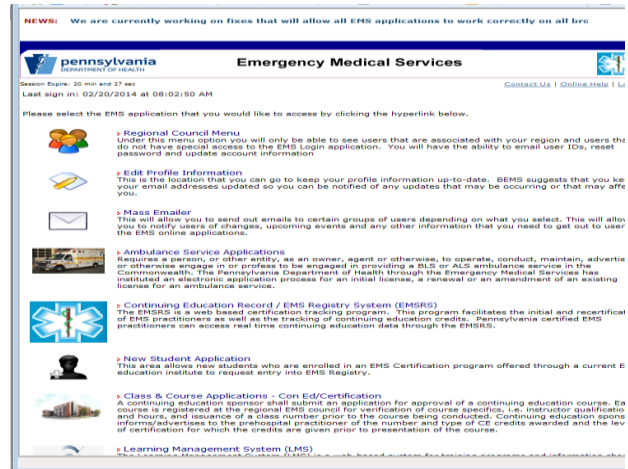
NEWS: We are currently working on fixes that will allow all EMS applications to work correctly on all bro

pennsylvania
DEPARTMENT OF HEALTH

Emergency Medical Services

Session Expire: 20 min and 27 sec
Last sign in: 02/20/2014 at 08:02:50 AM

Contact Us | Online Help | Lo

Please select the EMS application that you would like to access by clicking the hyperlink below.

Regional Council Menu
Under this menu option you will only be able to see users that are associated with your region and users tha do not have special access to the EMS Login application. You will have the ability to email user IDs, reset password and update account information

Edit Profile Information
This is the location that you can go to keep your profile information up-to-date. BEMS suggests that you ke your email addresses updated so you can be notified of any updates that may be occurring or that may affe you.

Mass Emailer
This will allow you to send out emails to certain groups of users depending on what you select. This will allo you to notify users of changes, upcoming events and any other information that you need to get out to user the EMS online applications.

Ambulance Service Applications
Requires a person, or other entity, as an owner, agent or otherwise, to operate, conduct, maintain, advertis or otherwise engage in or profess to be engaged in providing a BLS or ALS ambulance service in the Commonwealth. The Pennsylvania Department of Health through the Emergency Medical Services has instituted an electronic application process for an initial license, a renewal or an amendment of an existing license for an ambulance service.

Continuing Education Record / EMS Registry System (EMSRS)
The EMSRS is a web based certification tracking program. This program facilitates the initial and recertificat of EMS practitioners as well as the tracking of continuing education credits. Pennsylvania certified EMS practitioners can access real time continuing education data through the EMSRS.

New Student Application
This area allows new students who are enrolled in an EMS Certification program offered through a current E education institute to request entry into EMS Registry.

Class & Course Applications - Con Ed/Certification
A continuing education sponsor shall submit an application for approval of a continuing education course. Ea course is registered at the regional EMS council for verification of course specifics, i.e. instructor qualificatio and hours, and issuance of a class number prior to the course being conducted. Continuing education spons informs/advertises to the prehospital practitioner of the number and type of CE credits awarded and the lev of certification for which the credits are given prior to presentation of the course.

Learning Management System (LMS)
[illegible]